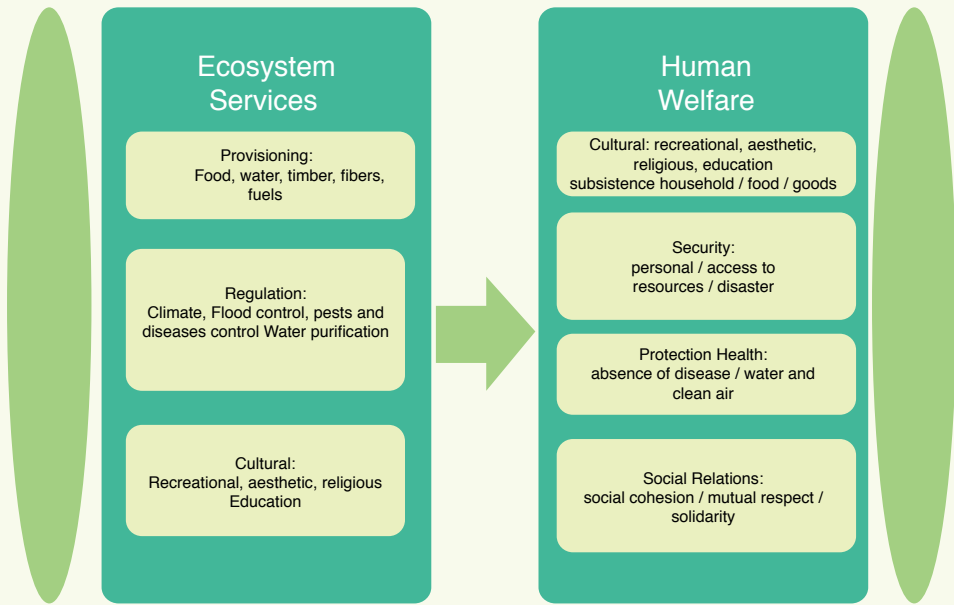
Ecosystem Services

Provisioning:
Food, water, timber, fibers, fuels

Regulation:
Climate, Flood control, pests and diseases control Water purification

Cultural:
Recreational, aesthetic, religious Education

Human Welfare

Cultural: recreational, aesthetic, religious, education subsistence household / food / goods

Security:
personal / access to resources / disaster

Protection Health:
absence of disease / water and clean air

Social Relations:
social cohesion / mutual respect / solidarity